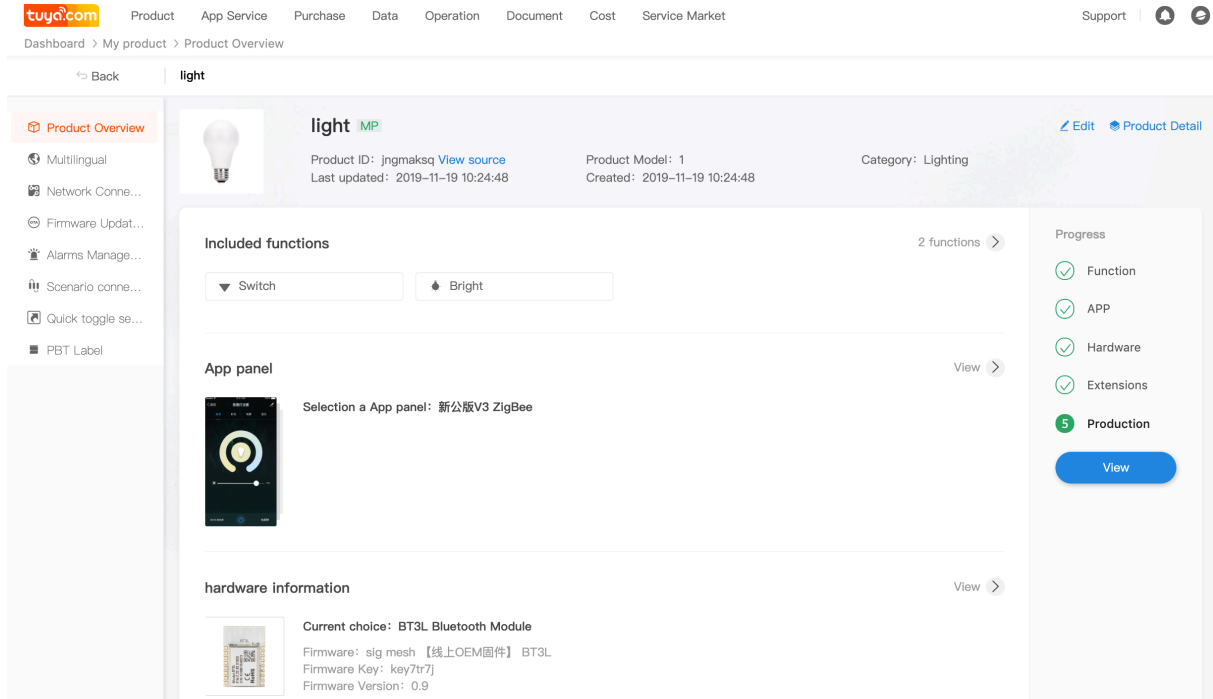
tuya.com Product App Service Purchase Data Operation Document Cost Service Market Support

Dashboard > My product > Product Overview

Back light

Product Overview
Multilingual
Network Conne...
Firmware Updat...
Alarms Manage...
Scenario conne...
Quick toggle se...
PBT Label

light MP

Edit Product Detail

Product ID：jngmaksq View source
Last updated：2019-11-19 10:24:48
Product Model：1
Created：2019-11-19 10:24:48
Category：Lighting

Included functions
2 functions
Switch
Bright

App panel
View
Selection a App panel：新公版V3 ZigBee

hardware information
View
Current choice：BT3L Bluetooth Module
Firmware：sig mesh 【线上OEM固件】 BT3L
Firmware Key：key7tr7j
Firmware Version：0.9

Progress
Function
APP
Hardware
Extensions
5 Production
View